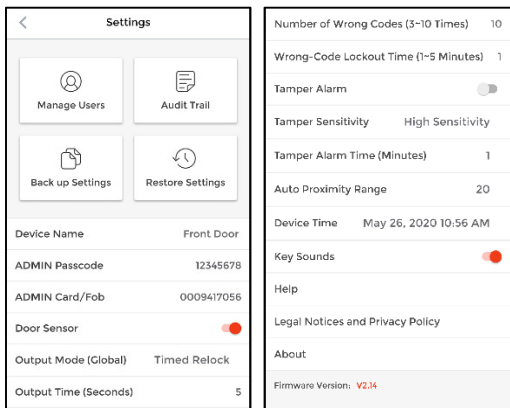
<

Settings

Manage Users

Audit Trail

Back up Settings

Restore Settings

Device Name Front Door

ADMIN Passcode 12345678

ADMIN Card/Fob 0009417056

Door Sensor

Output Mode (Global) Timed Relock

Output Time (Seconds) 5

Number of Wrong Codes (3~10 Times) 10

Wrong-Code Lockout Time (1~5 Minutes) 1

Tamper Alarm

Tamper Sensitivity High Sensitivity

Tamper Alarm Time (Minutes) 1

Auto Proximity Range 20

Device Time May 26, 2020 10:56 AM

Key Sounds

Help

Legal Notices and Privacy Policy

About

Firmware Version: V2.14